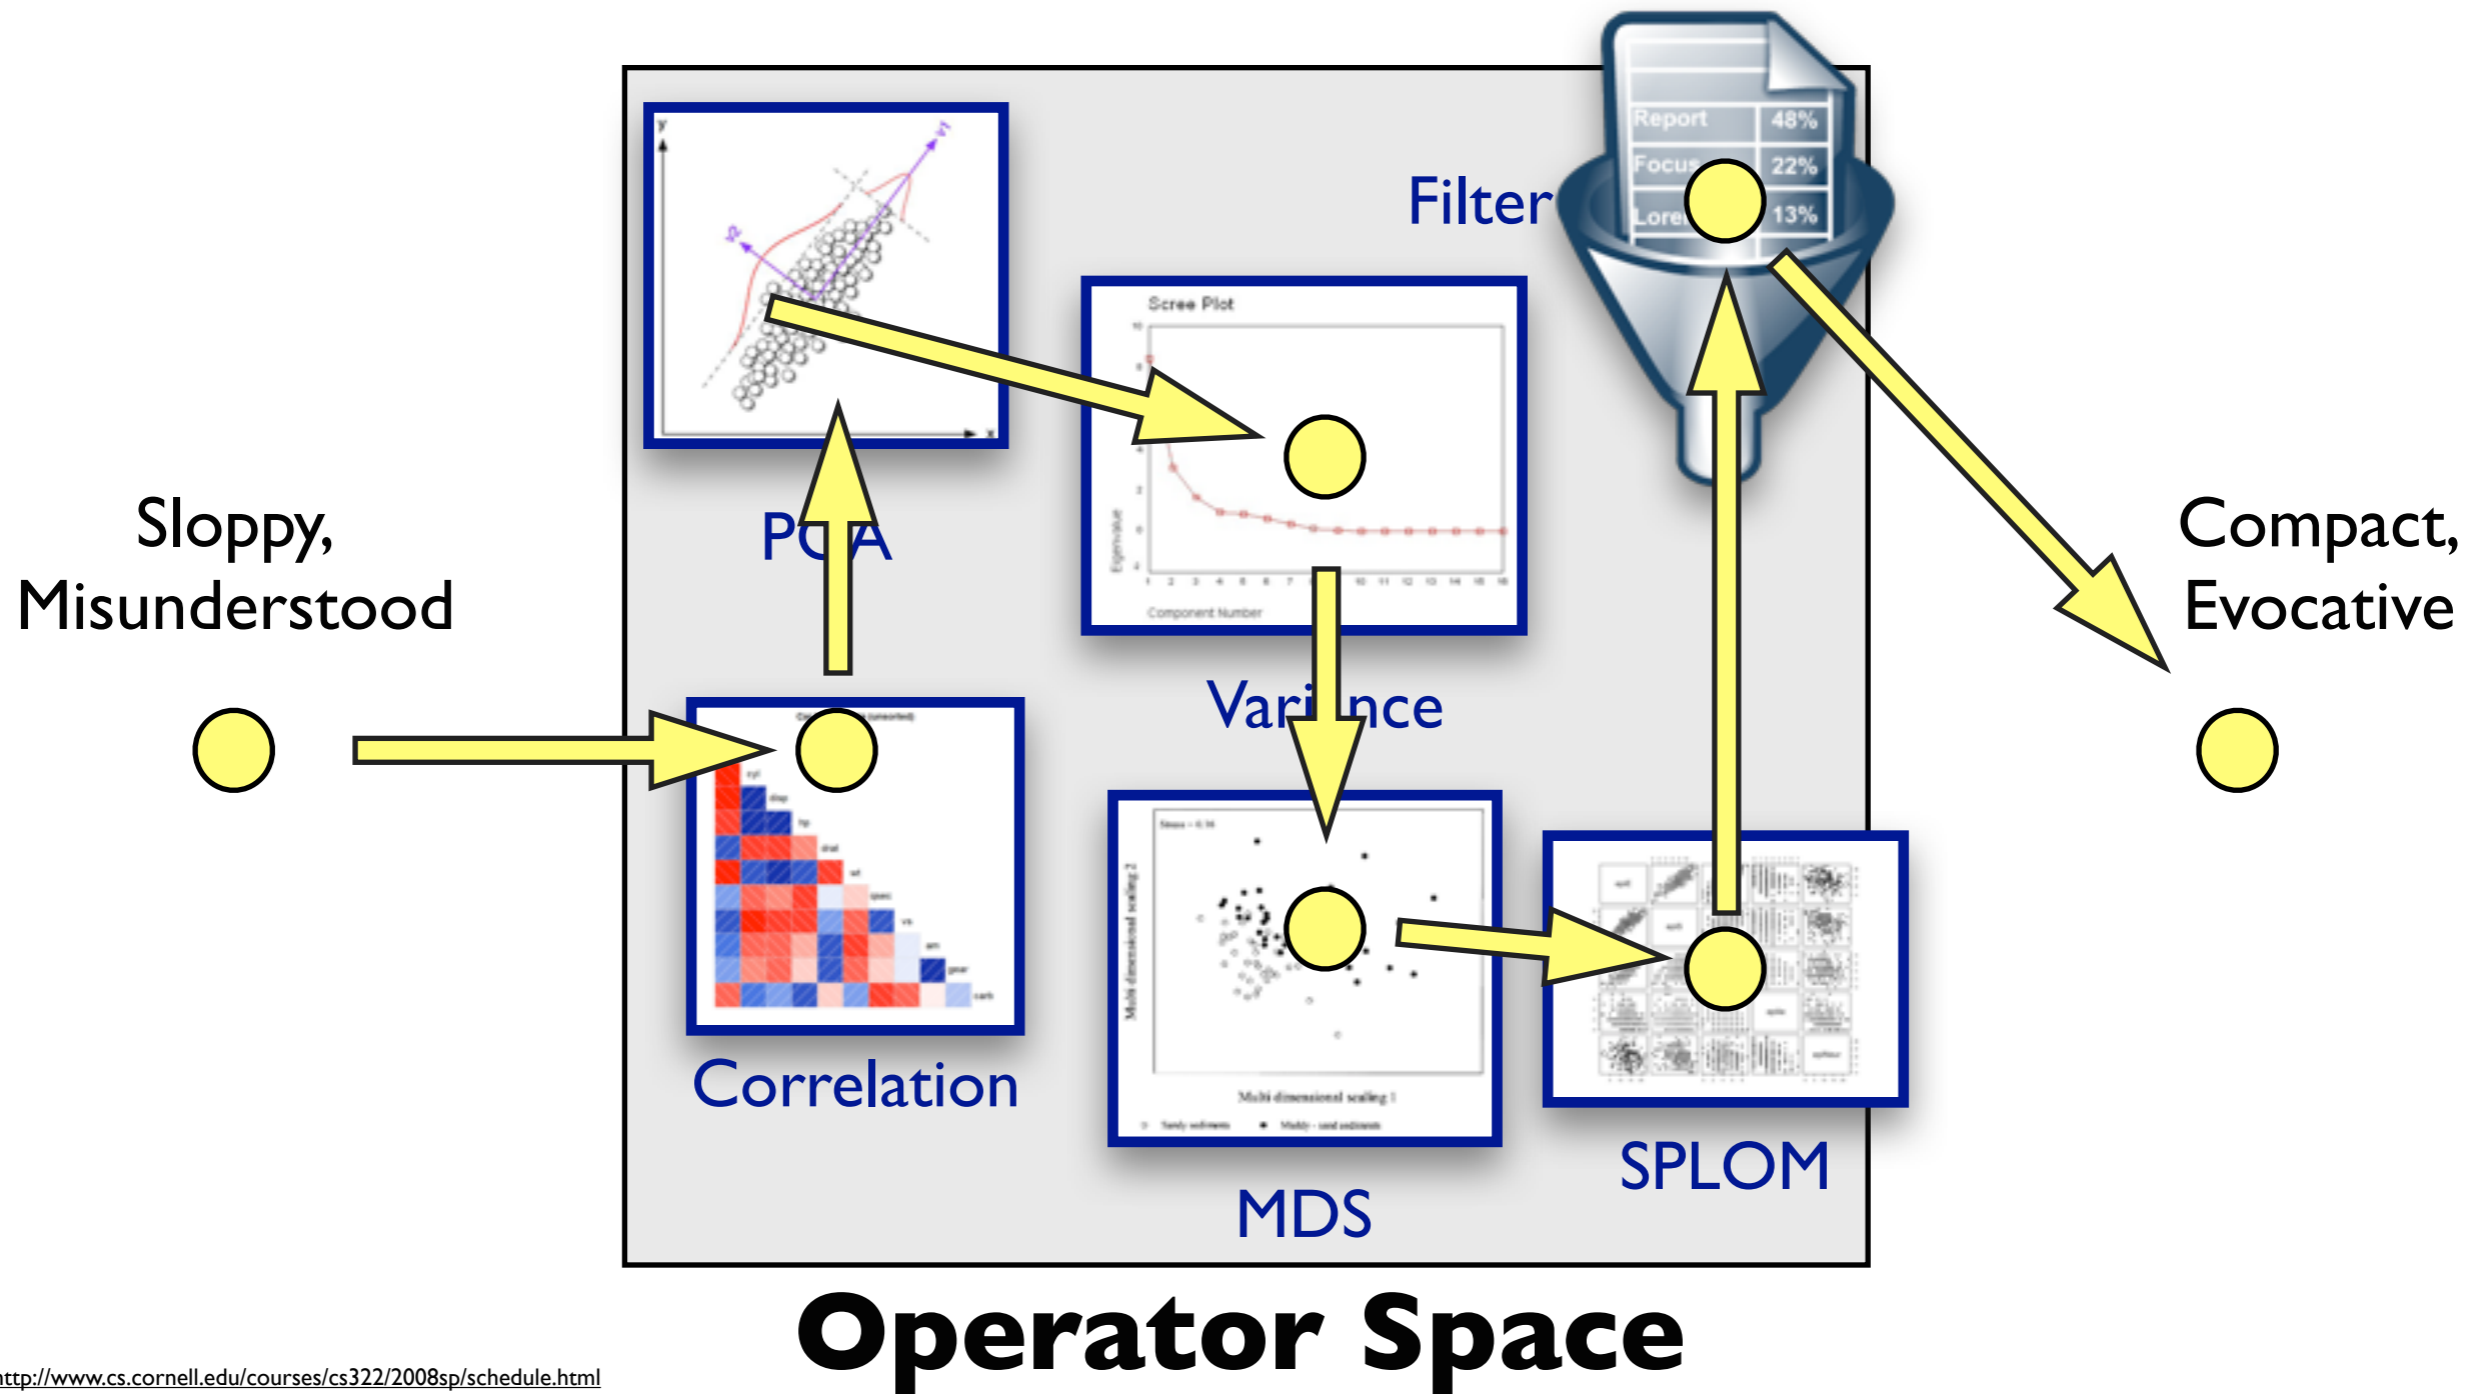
Report 48%
Focus 22%
Lore 13%

Filter

Scree Plot

Component Number

Eigenvalue

PCA

Variance

Sloppy, Misunderstood

Compact, Evocative

Correlation

Multi dimensional scaling 1

Multi dimensional scaling 2

Sandy sediments

Muddy - sand sediments

MDS

SPLOM

Operator Space

http://www.cs.cornell.edu/courses/cs322/2008sp/schedule.html